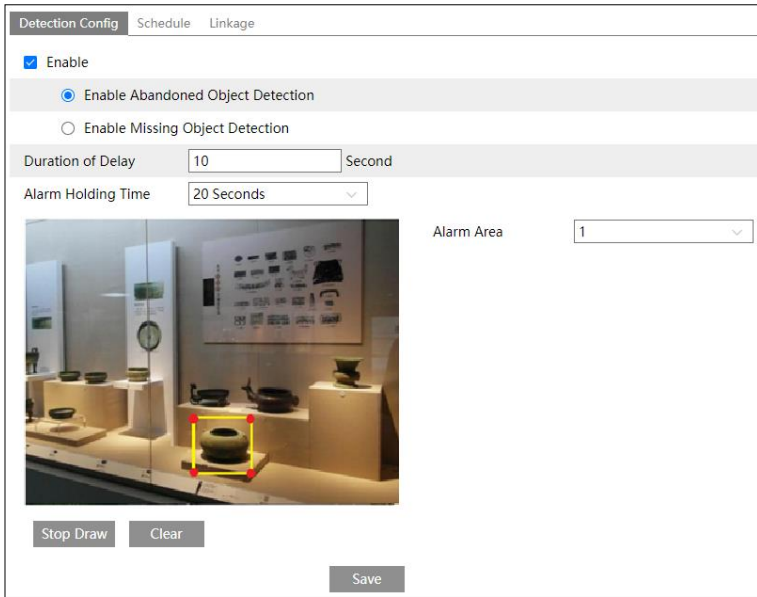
Detection Config Schedule Linkage

Enable

Enable Abandoned Object Detection

Enable Missing Object Detection

Duration of Delay 10 Second

Alarm Holding Time 20 Seconds

Alarm Area 1

Stop Draw Clear

Save